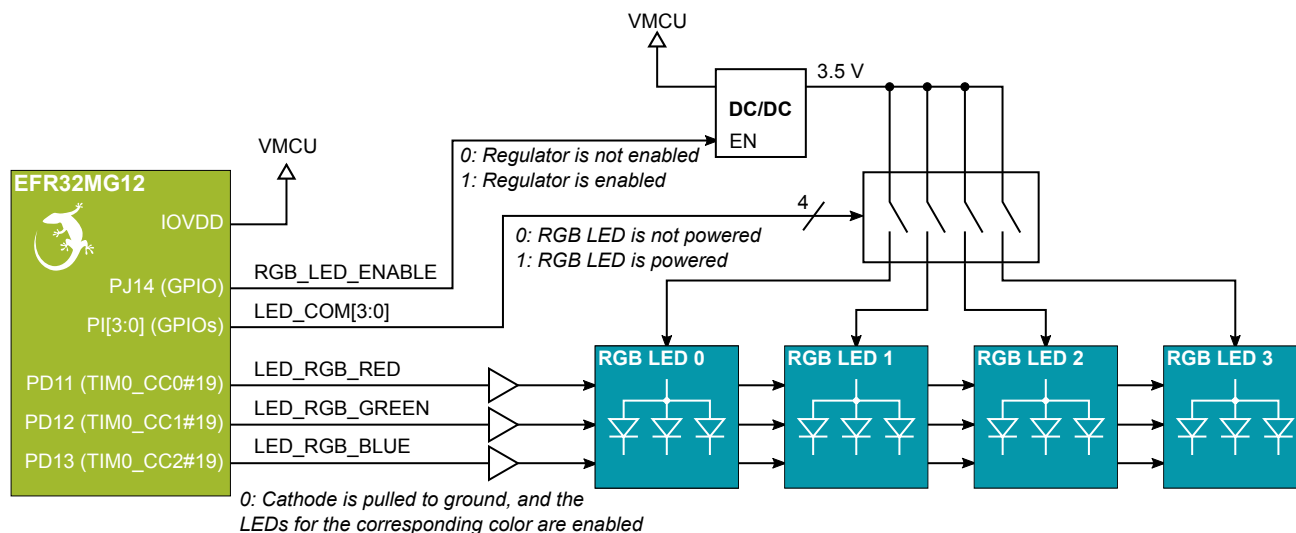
VMCU

DC/DC
EN

3.5 V

VMCU

EFR32MG12

IOVDD

0: Regulator is not enabled
1: Regulator is enabled

4

0: RGB LED is not powered
1: RGB LED is powered

PJ14 (GPIO)
RGB_LED_ENABLE

PI[3:0] (GPIOs)
LED_COM[3:0]

RGB LED 0
RGB LED 1
RGB LED 2
RGB LED 3

PD11 (TIM0_CC0#19)
LED_RGB_RED

PD12 (TIM0_CC1#19)
LED_RGB_GREEN

PD13 (TIM0_CC2#19)
LED_RGB_BLUE

0: Cathode is pulled to ground, and the LEDs for the corresponding color are enabled